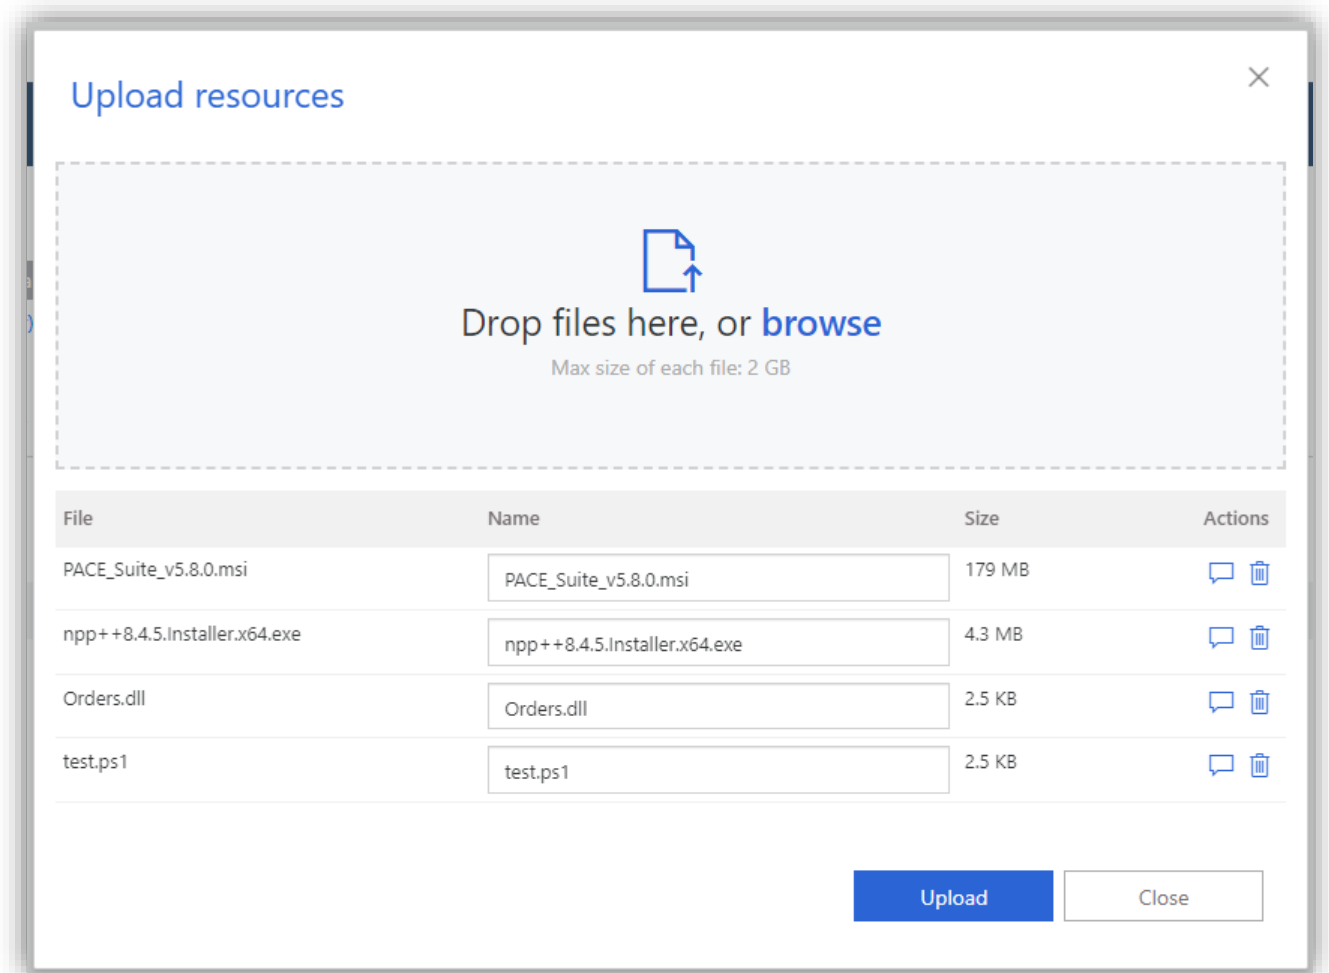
Upload resources

Drop files here, or browse

Max size of each file: 2 GB

| File | Name | Size | Actions |
|---|---|---|---|
| PACE_Suite_v5.8.0.msi | PACE_Suite_v5.8.0.msi | 179 MB | |
| npp++8.4.5.Installer.x64.exe | npp++8.4.5.Installer.x64.exe | 4.3 MB | |
| Orders.dll | Orders.dll | 2.5 KB | |
| test.ps1 | test.ps1 | 2.5 KB | |

Upload Close